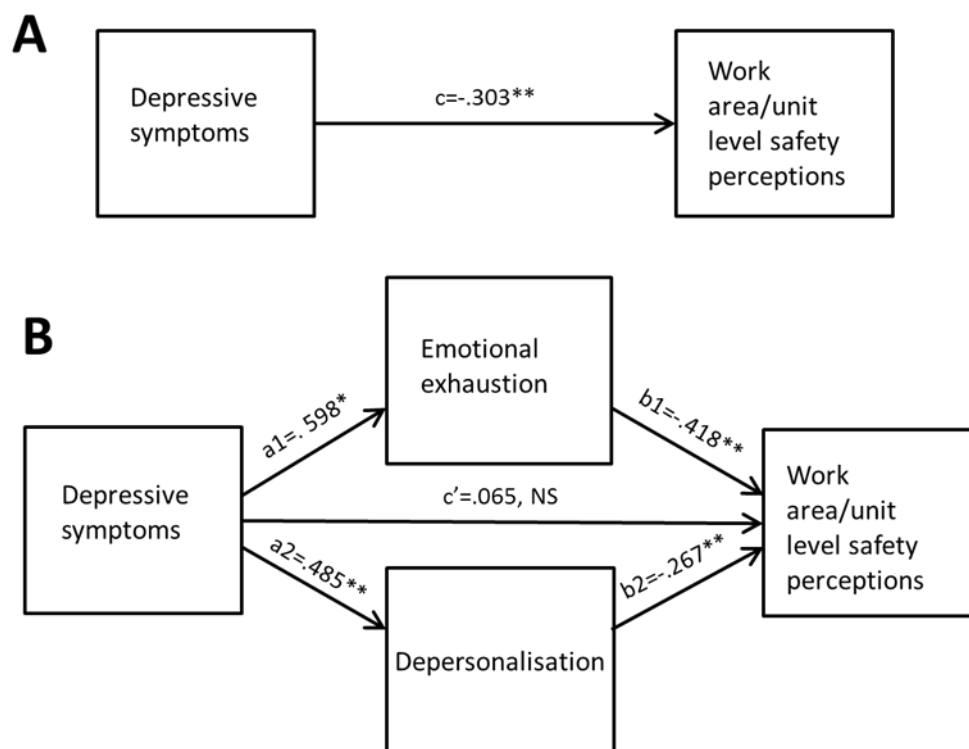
A

Depressive symptoms

c=-.303**

Work area/unit level safety perceptions

B

Emotional exhaustion

a1=.598*

b1=-.418**

Depressive symptoms

c'=.065, NS

Work area/unit level safety perceptions

a2=.485**

b2=-.267**

Depersonalisation